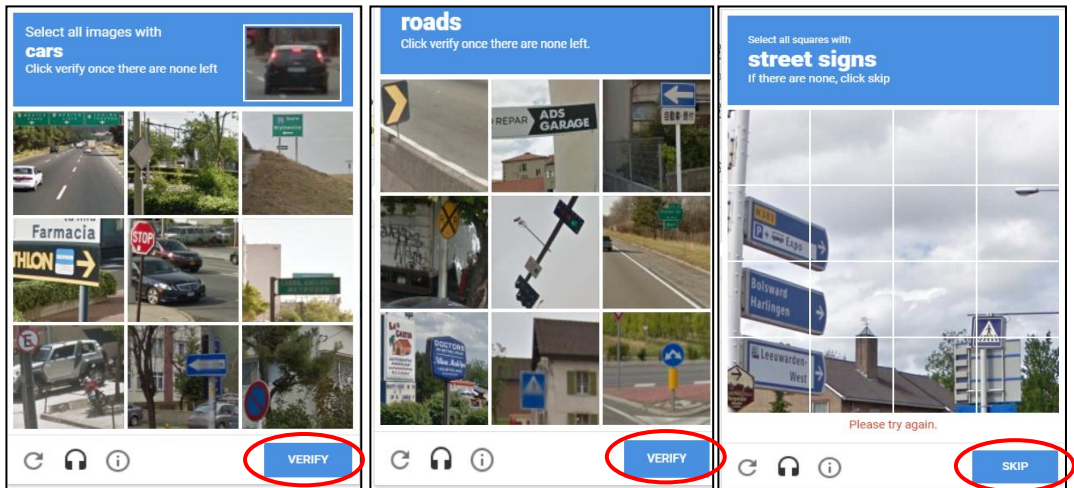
Select all images with
cars
Click verify once there are none left

Farmacia
THLON
STOP

VERIFY

roads
Click verify once there are none left.

REPAR
ADS GARAGE

DOCTORS

VERIFY

Select all squares with
street signs
If there are none, click skip

Expo
Bolsward
Harlingen
Leeuwarden-West

Please try again.

SKIP